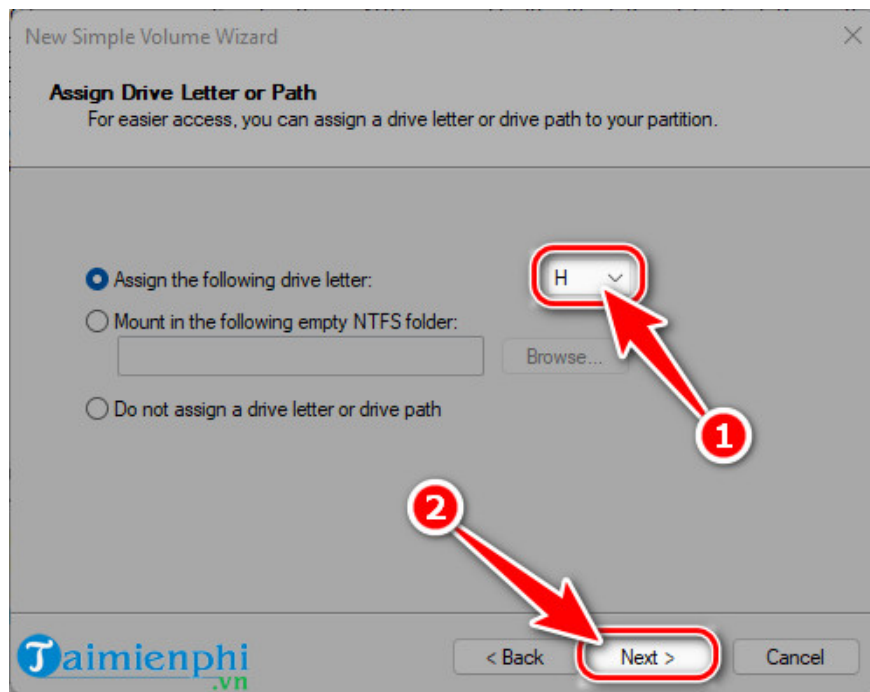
New Simple Volume Wizard

Assign Drive Letter or Path
For easier access, you can assign a drive letter or drive path to your partition.

Assign the following drive letter:
H
Mount in the following empty NTFS folder:
Browse...
Do not assign a drive letter or drive path

1
2

Taimienphi .vn

< Back
Next >
Cancel